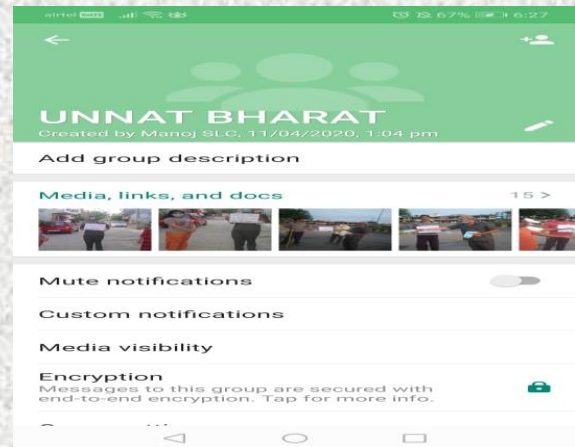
airtel VoLTE 67% 6:27

UNNAT BHARAT
Created by Manoj SLC, 11/04/2020, 1:04 pm

Add group description

Media, links, and docs 15 >

Mute notifications

Custom notifications

Media visibility

Encryption
Messages to this group are secured with end-to-end encryption. Tap for more info.